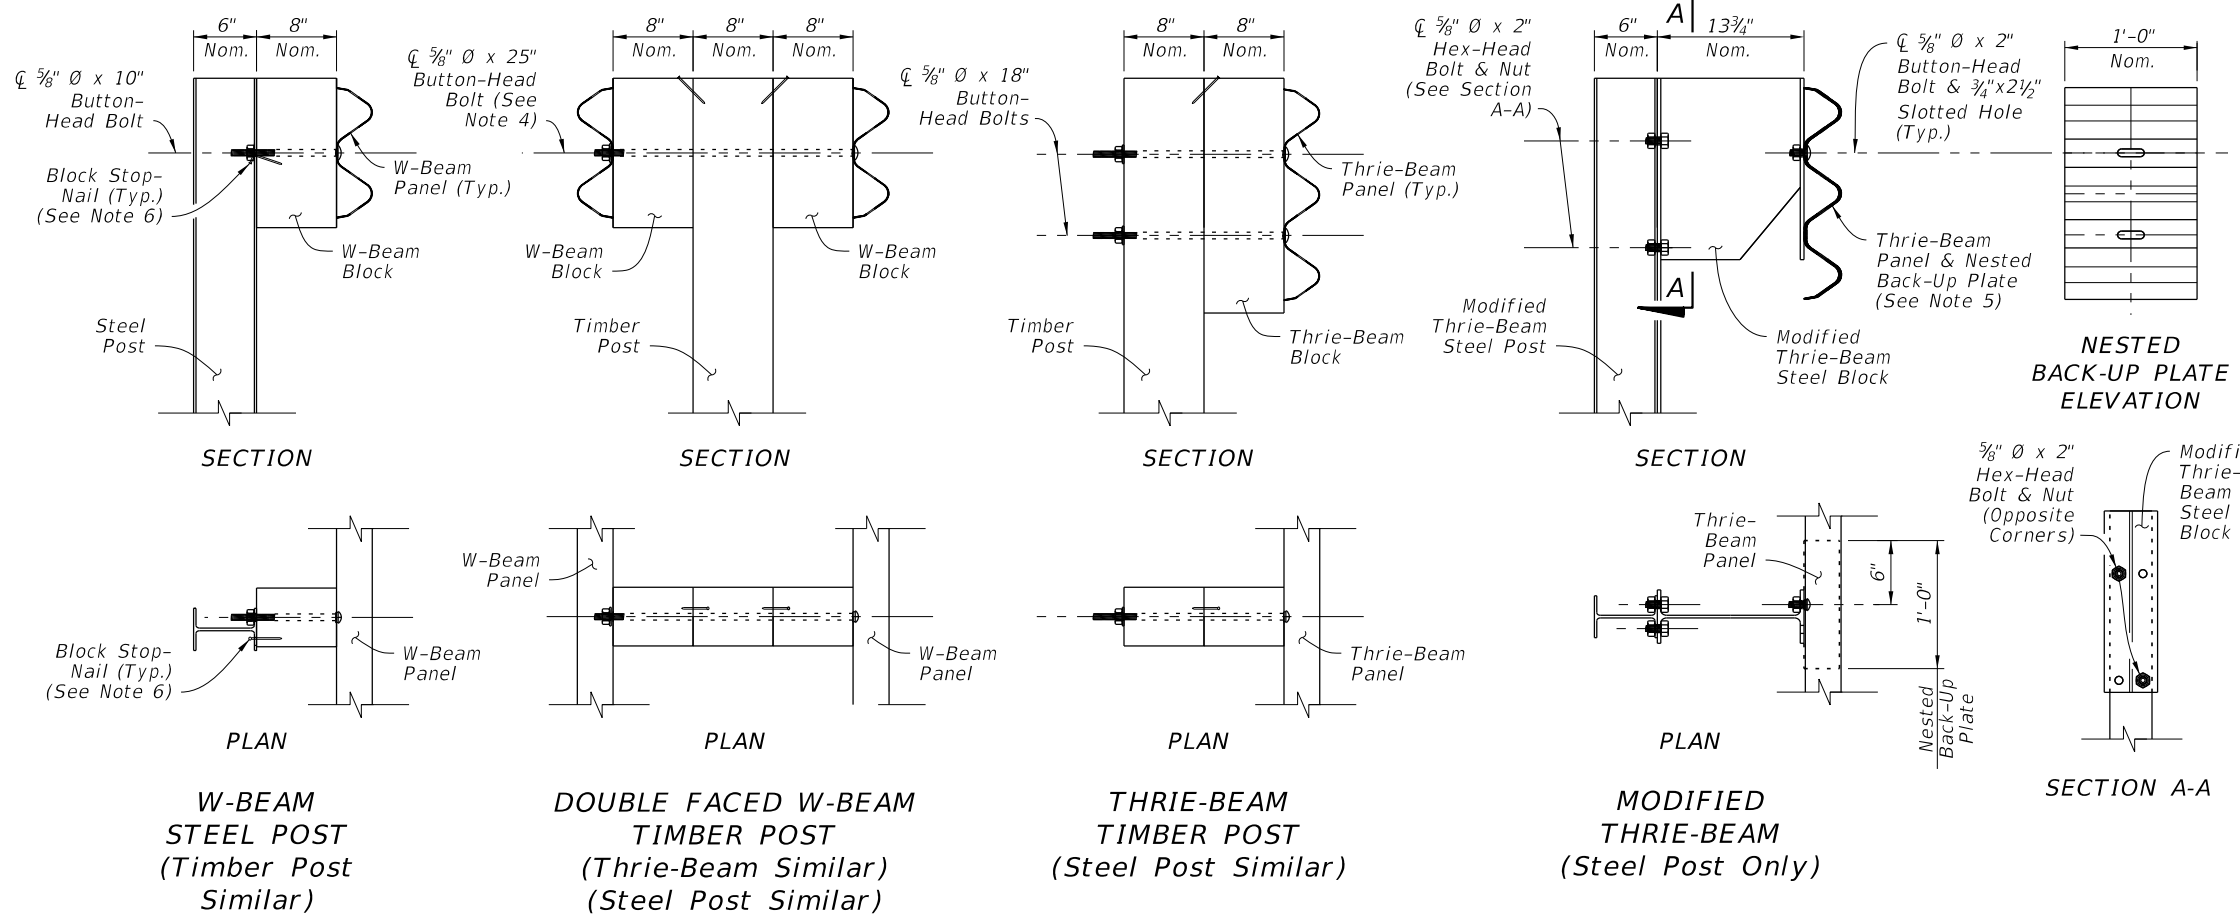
6" Nom. 8" Nom.

℄ $\frac{5}{8}$" Ø x 10" Button-Head Bolt

Block Stop-Nail (Typ.) (See Note 6)

W-Beam Panel (Typ.)

W-Beam Block

Steel Post

SECTION

Block Stop-Nail (Typ.) (See Note 6)

W-Beam Panel

PLAN

W-BEAM STEEL POST (Timber Post Similar)

8" Nom. 8" Nom. 8" Nom.

℄ $\frac{5}{8}$" Ø x 25" Button-Head Bolt (See Note 4)

℄ $\frac{5}{8}$" Ø x 18" Button-Head Bolts

W-Beam Block

W-Beam Block

Timber Post

SECTION

W-Beam Panel

W-Beam Panel

PLAN

DOUBLE FACED W-BEAM TIMBER POST (Thrie-Beam Similar) (Steel Post Similar)

8" Nom. 8" Nom.

Thrie-Beam Panel (Typ.)

Timber Post

Thrie-Beam Block

SECTION

Thrie-Beam Panel

PLAN

THRIE-BEAM TIMBER POST (Steel Post Similar)

℄ $\frac{5}{8}$" Ø x 2" Hex-Head Bolt & Nut (See Section A-A)

6" Nom. 13$\frac{3}{4}$" Nom.

A

A

℄ $\frac{5}{8}$" Ø x 2" Button-Head Bolt & $\frac{3}{4}$"x2$\frac{1}{2}$" Slotted Hole (Typ.)

Thrie-Beam Panel & Nested Back-Up Plate (See Note 5)

Modified Thrie-Beam Steel Post

Modified Thrie-Beam Steel Block

SECTION

Thrie-Beam Panel

6"

1'-0"

Nested Back-Up Plate

PLAN

MODIFIED THRIE-BEAM (Steel Post Only)

1'-0" Nom.

NESTED BACK-UP PLATE ELEVATION

$\frac{5}{8}$" Ø x 2" Hex-Head Bolt & Nut (Opposite Corners)

Modifi Thrie- Beam Steel Block

SECTION A-A